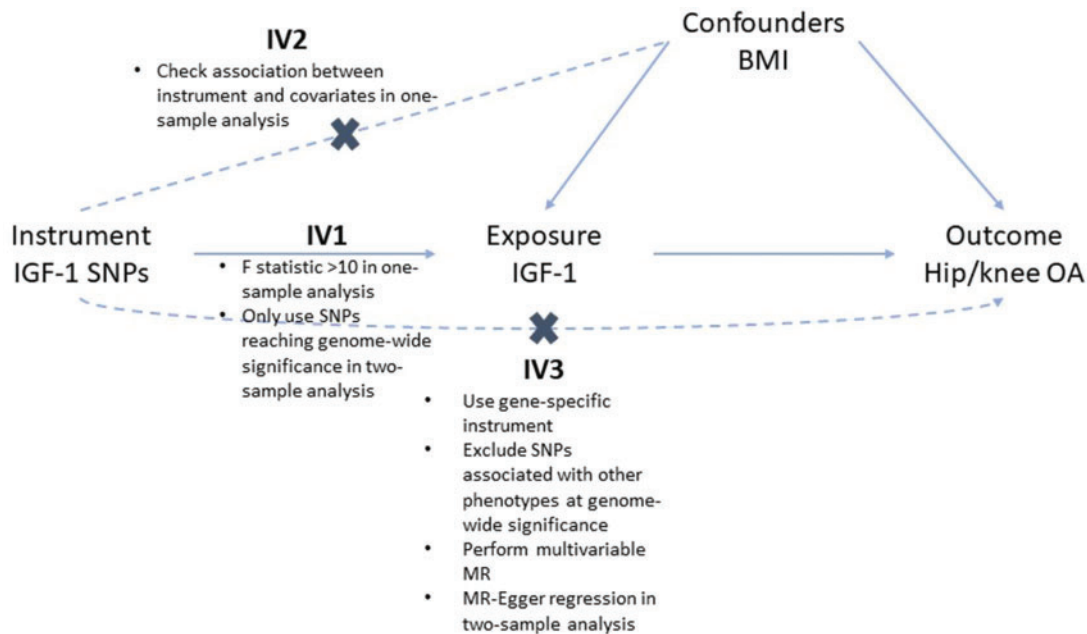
Confounders
BMI

IV2
• Check association between instrument and covariates in one-sample analysis

Instrument
IGF-1 SNPs

IV1
• F statistic >10 in one-sample analysis
• Only use SNPs reaching genome-wide significance in two-sample analysis

Exposure
IGF-1

Outcome
Hip/knee OA

IV3
• Use gene-specific instrument
• Exclude SNPs associated with other phenotypes at genome-wide significance
• Perform multivariable MR
• MR-Egger regression in two-sample analysis